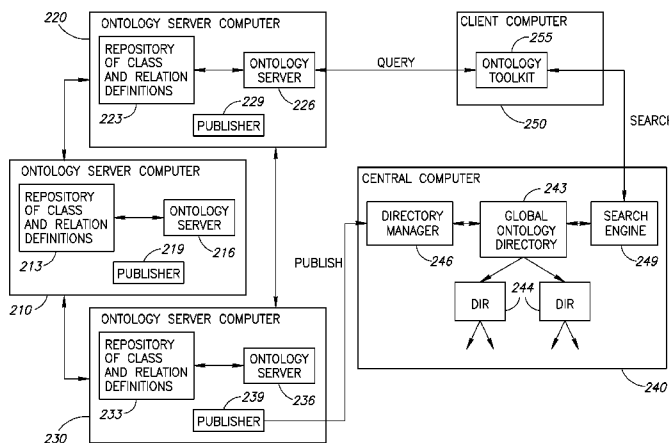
220

ONTOLOGY SERVER COMPUTER

REPOSITORY OF CLASS AND RELATION DEFINITIONS

223

ONTOLOGY SERVER

226

229

PUBLISHER

QUERY

CLIENT COMPUTER

255

ONTOLOGY TOOLKIT

250

SEARCH

ONTOLOGY SERVER COMPUTER

REPOSITORY OF CLASS AND RELATION DEFINITIONS

213

ONTOLOGY SERVER

216

219

PUBLISHER

210

CENTRAL COMPUTER

243

DIRECTORY MANAGER

246

GLOBAL ONTOLOGY DIRECTORY

SEARCH ENGINE

249

PUBLISH

DIR

244

DIR

240

ONTOLOGY SERVER COMPUTER

REPOSITORY OF CLASS AND RELATION DEFINITIONS

233

ONTOLOGY SERVER

236

239

PUBLISHER

230